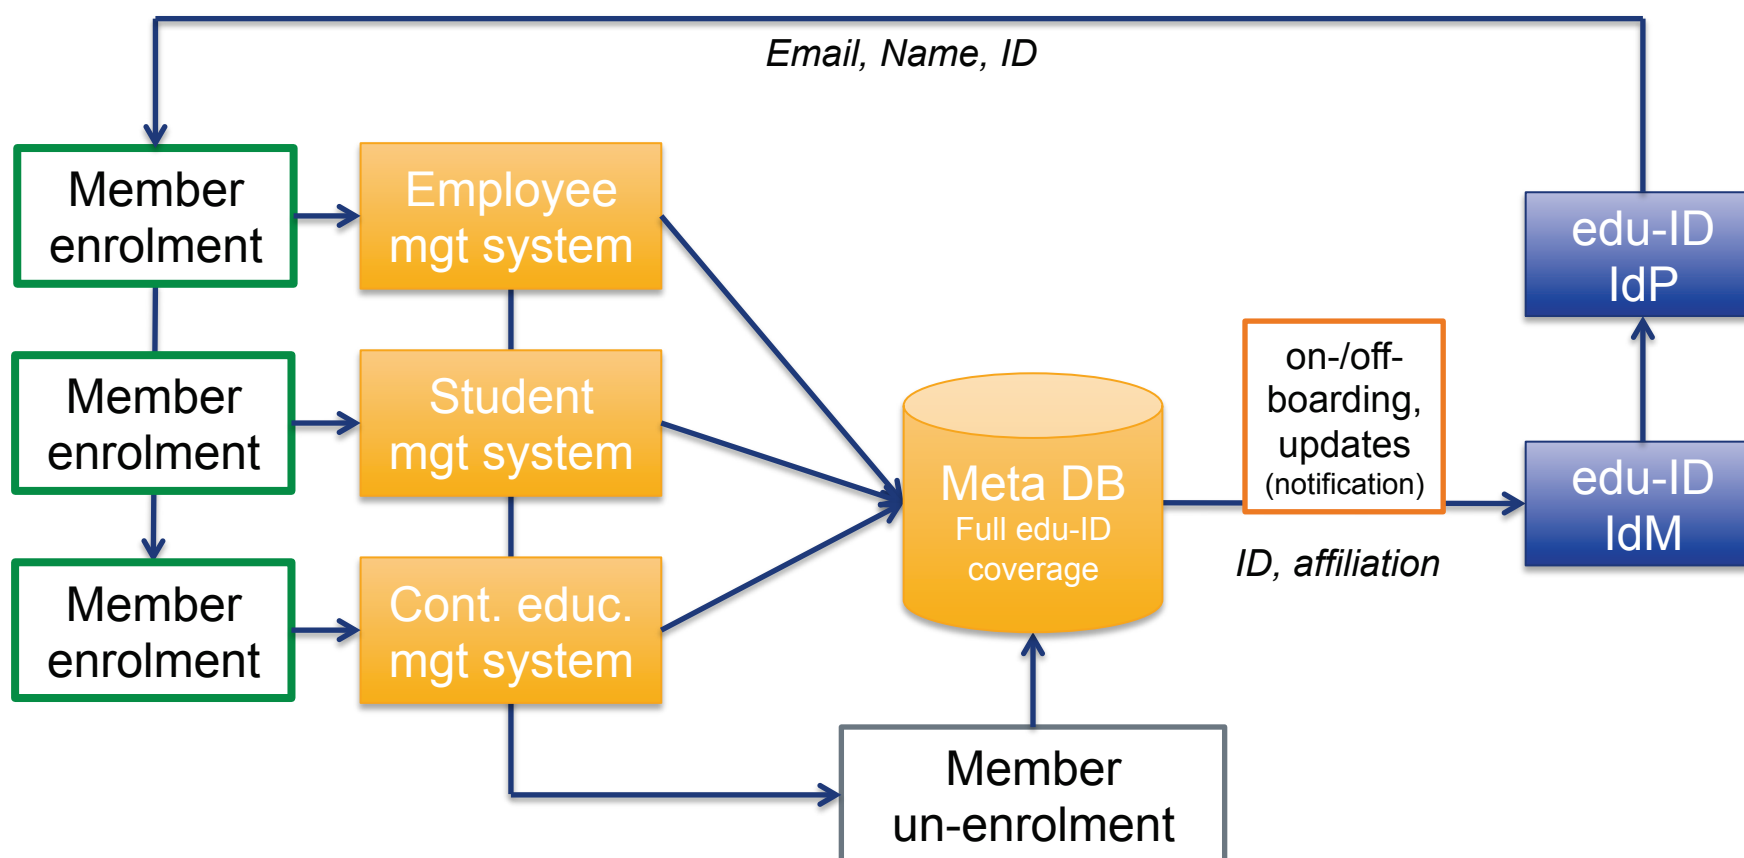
Email, Name, ID

Member enrolment

Employee mgt system

Member enrolment

Student mgt system

Member enrolment

Cont. educ. mgt system

Meta DB
Full edu-ID coverage

on-/off-boarding, updates (notification)

ID, affiliation

edu-ID IdP

edu-ID IdM

Member un-enrolment